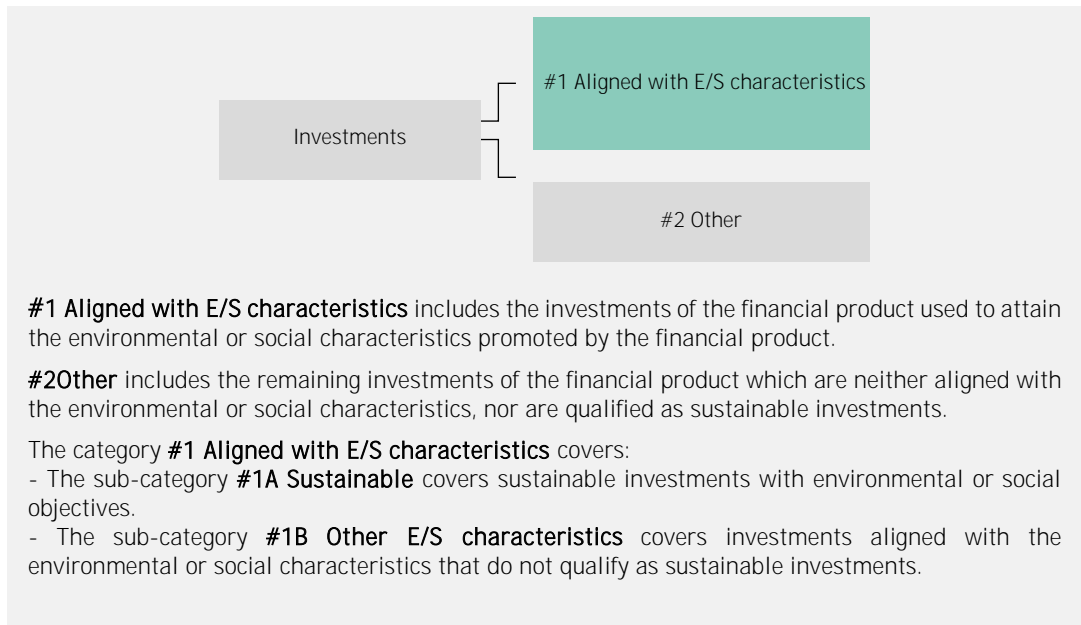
Investments

#1 Aligned with E/S characteristics

#2 Other

#1 Aligned with E/S characteristics includes the investments of the financial product used to attain the environmental or social characteristics promoted by the financial product.

#2Other includes the remaining investments of the financial product which are neither aligned with the environmental or social characteristics, nor are qualified as sustainable investments.

The category #1 Aligned with E/S characteristics covers:
- The sub-category #1A Sustainable covers sustainable investments with environmental or social objectives.
- The sub-category #1B Other E/S characteristics covers investments aligned with the environmental or social characteristics that do not qualify as sustainable investments.